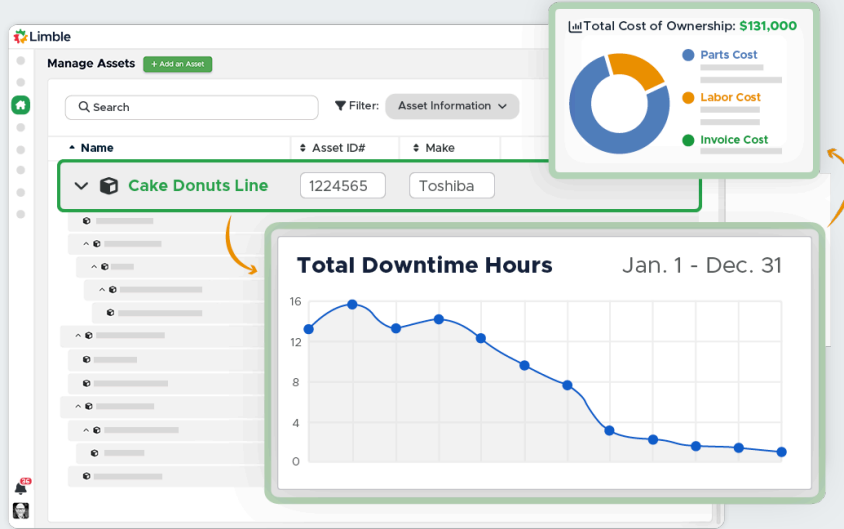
Limble

Manage Assets + Add an Asset

Search

Filter: Asset Information

Name | Asset ID# | Make

Cake Donuts Line 1224565 Toshiba

Total Cost of Ownership: $131,000

Parts Cost

Labor Cost

Invoice Cost

Total Downtime Hours Jan. 1 - Dec. 31

16
12
8
4
0

25